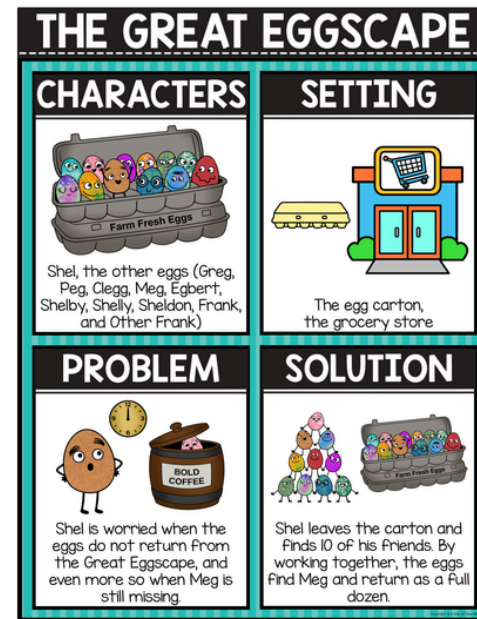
THE GREAT EGGSCAPE

CHARACTERS

Farm Fresh Eggs

Shel, the other eggs (Greg, Peg, Clegg, Meg, Egbert, Shelby, Shelly, Sheldon, Frank, and Other Frank)

SETTING

The egg carton, the grocery store

PROBLEM

BOLD COFFEE

Shel is worried when the eggs do not return from the Great Eggscape, and even more so when Meg is still missing.

SOLUTION

Farm Fresh Eggs

Shel leaves the carton and finds 10 of his friends. By working together, the eggs find Meg and return as a full dozen.